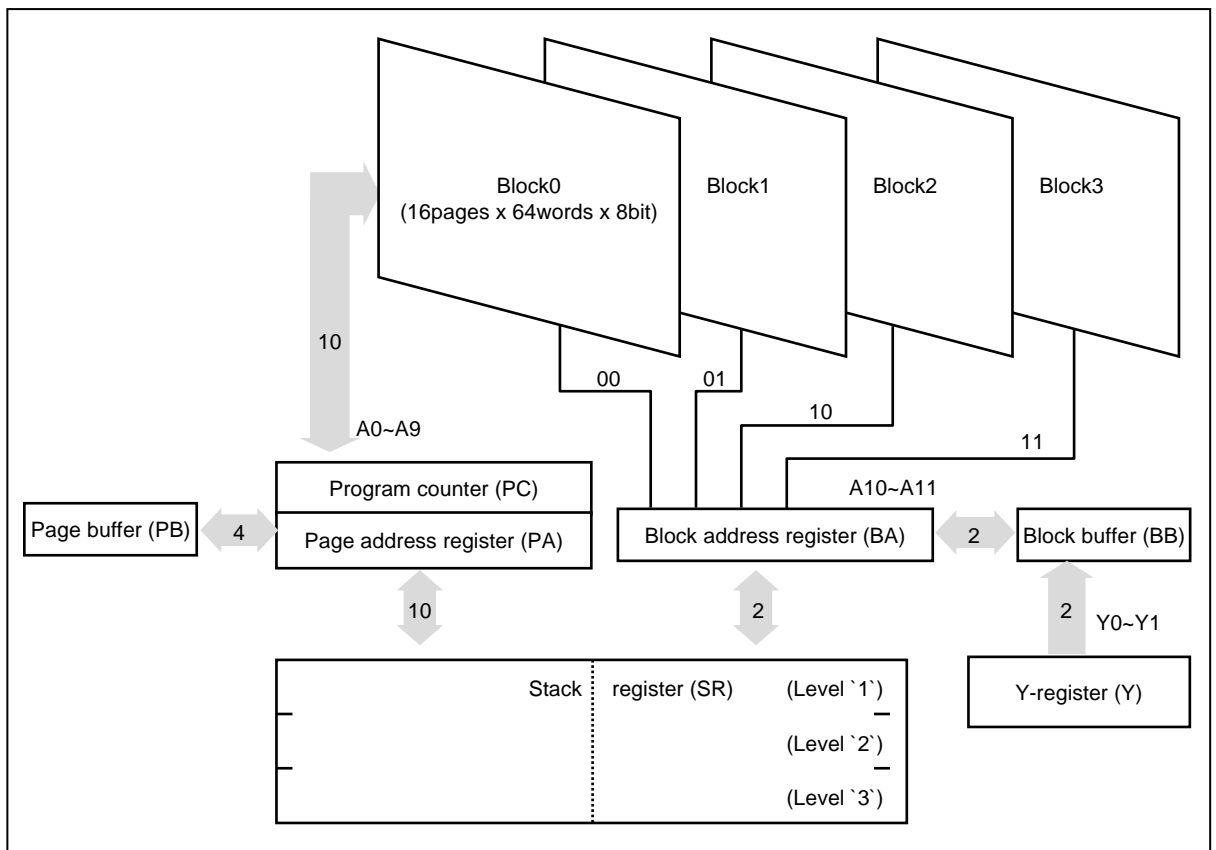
Block0
(16pages x 64words x 8bit)

Block1

Block2

Block3

10

00

01

10

11

A0~A9

Program counter (PC)

Page address register (PA)

Page buffer (PB)

4

A10~A11

Block address register (BA)

2

Block buffer (BB)

2

Y0~Y1

10

2

Stack register (SR) (Level `1`)

(Level `2`)

(Level `3`)

Y-register (Y)